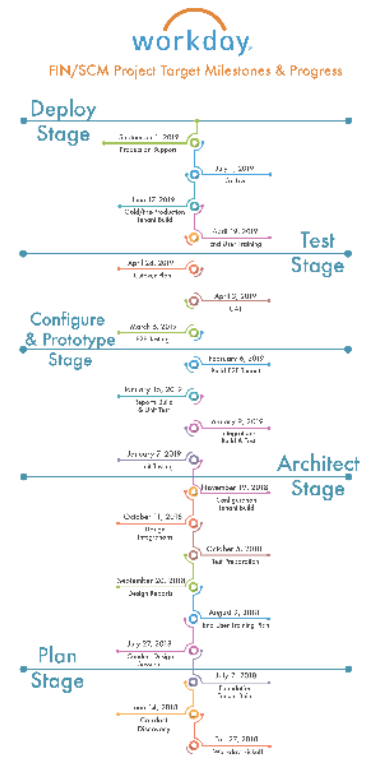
workday.

FIN/SCM Project Target Milestones & Progress

Deploy Stage

September 1, 2019
Production Support

July 1, 2019
Go-live

June 17, 2019
Gold/Live Production Tenant Build

April 19, 2019
End User Training

Test Stage

April 2nd, 2019
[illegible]

April 12, 2019
UAT

Configure & Prototype Stage

March 5, 2019
E2E Testing

February 6, 2019
Build E2E Tenant

January 15, 2019
Reports Build & Unit Test

January 9, 2019
Integrations Build & Test

January 7, 2019
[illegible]

Architect Stage

November 19, 2018
Configuration Tenant Build

October 11, 2018
Design Integrations

October 5, 2018
Test Preparation

September 20, 2018
Design Reports

August 3, 2018
End User Training Plan

July 27, 2018
Conduct Design Sessions

Plan Stage

July 2, 2018
Foundation Tenant Build

June 14, 2018
Conduct Discovery

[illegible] 27, 2018
Workday Kickoff